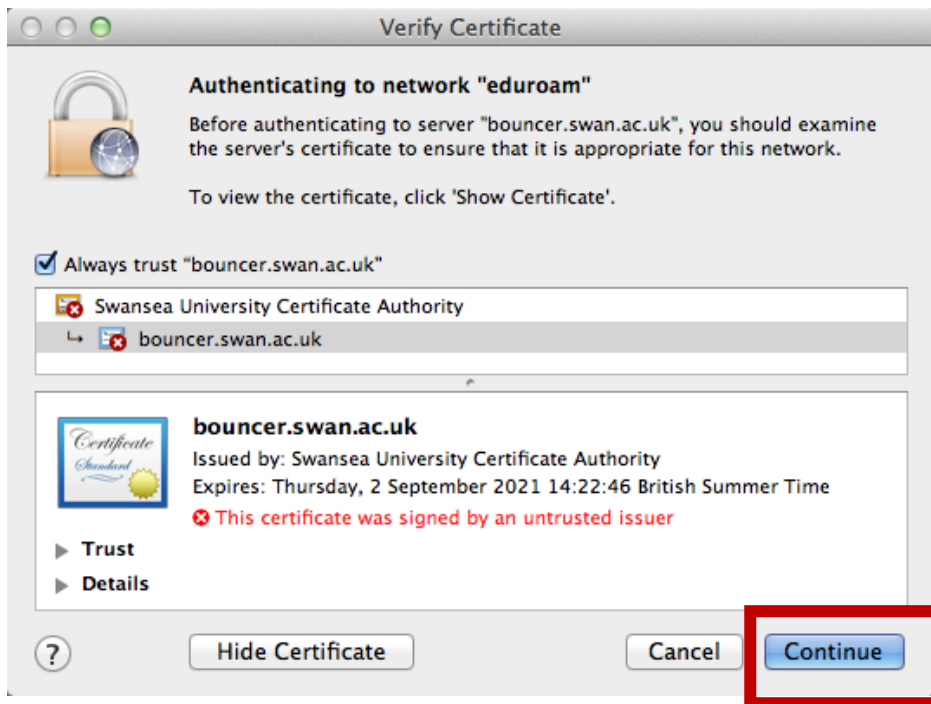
Verify Certificate

Authenticating to network "eduroam"

Before authenticating to server "bouncer.swan.ac.uk", you should examine the server's certificate to ensure that it is appropriate for this network.

To view the certificate, click 'Show Certificate'.

Always trust "bouncer.swan.ac.uk"

Swansea University Certificate Authority

bouncer.swan.ac.uk

Certificate Standard

bouncer.swan.ac.uk

Issued by: Swansea University Certificate Authority

Expires: Thursday, 2 September 2021 14:22:46 British Summer Time

This certificate was signed by an untrusted issuer

Trust

Details

?

Hide Certificate

Cancel

Continue